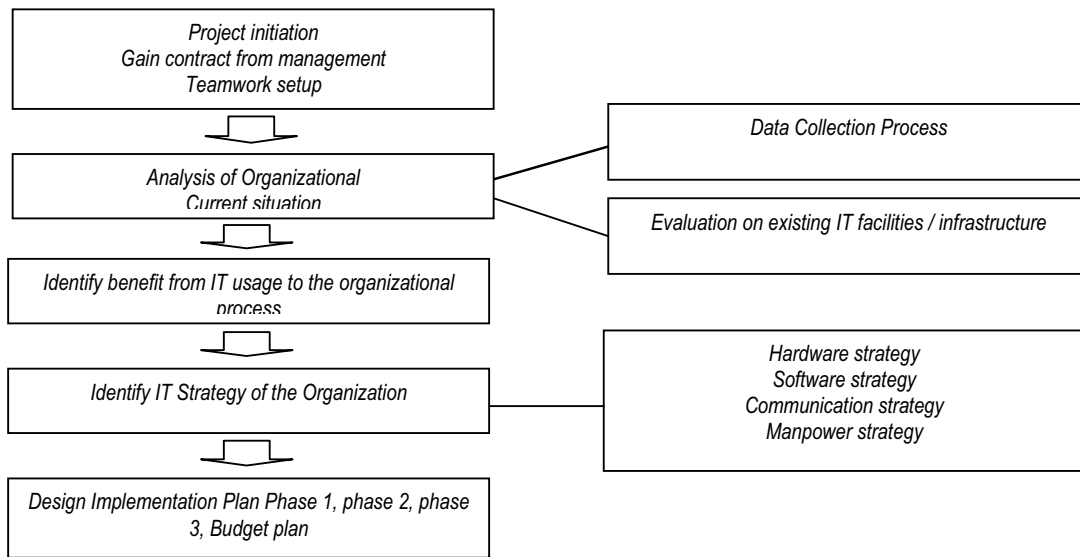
Project initiation
Gain contract from management
Teamwork setup

Analysis of Organizational
Current situation

Data Collection Process

Evaluation on existing IT facilities / infrastructure

Identify benefit from IT usage to the organizational process

Identify IT Strategy of the Organization

Hardware strategy
Software strategy
Communication strategy
Manpower strategy

Design Implementation Plan Phase 1, phase 2, phase 3, Budget plan